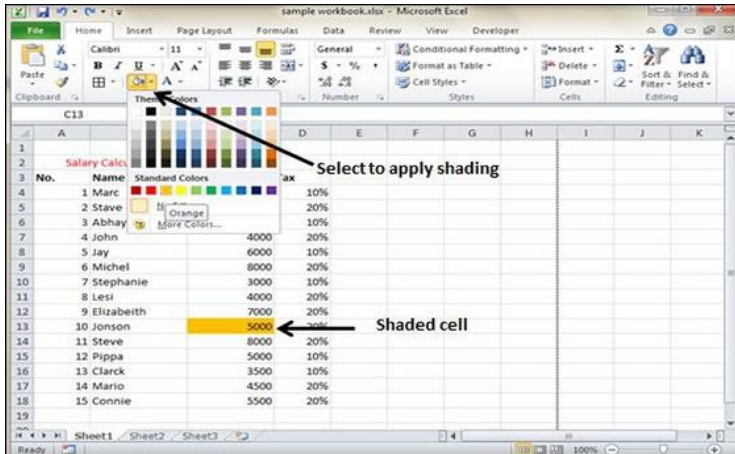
sample workbook.xlsx - Microsoft Excel

File Home Insert Page Layout Formulas Data Review View Developer

Calibri 11 General Conditional Formatting Insert Delete Format Sort & Filter Find & Select
Paste B I U A A $ % , Format as Table Cell Styles
Clipboard Number Styles Cells Editing

C13

Theme Colors
Standard Colors
No Fill
Orange
More Colors...

Select to apply shading

Shaded cell

| | A | B | C | D | E | F | G | H | I | J | K |
|---|---|---|---|---|---|---|---|---|---|---|---|
| 1 | | | | | | | | | | | |
| 2 | | Salary Calcu | | | | | | | | | |
| 3 | No. | Name | | Tax | | | | | | | |
| 4 | 1 | Marc | | 10% | | | | | | | |
| 5 | 2 | Stave | | 20% | | | | | | | |
| 6 | 3 | Abhay | | 20% | | | | | | | |
| 7 | 4 | John | 4000 | 20% | | | | | | | |
| 8 | 5 | Jay | 6000 | 10% | | | | | | | |
| 9 | 6 | Michel | 8000 | 20% | | | | | | | |
| 10 | 7 | Stephanie | 3000 | 10% | | | | | | | |
| 11 | 8 | Lesi | 4000 | 20% | | | | | | | |
| 12 | 9 | Elizabeith | 7000 | 20% | | | | | | | |
| 13 | 10 | Jonson | 5000 | 20% | | | | | | | |
| 14 | 11 | Steve | 8000 | 20% | | | | | | | |
| 15 | 12 | Pippa | 5000 | 10% | | | | | | | |
| 16 | 13 | Clarck | 3500 | 10% | | | | | | | |
| 17 | 14 | Mario | 4500 | 20% | | | | | | | |
| 18 | 15 | Connie | 5500 | 20% | | | | | | | |
| 19 | | | | | | | | | | | |

Sheet1 Sheet2 Sheet3
Ready 100%